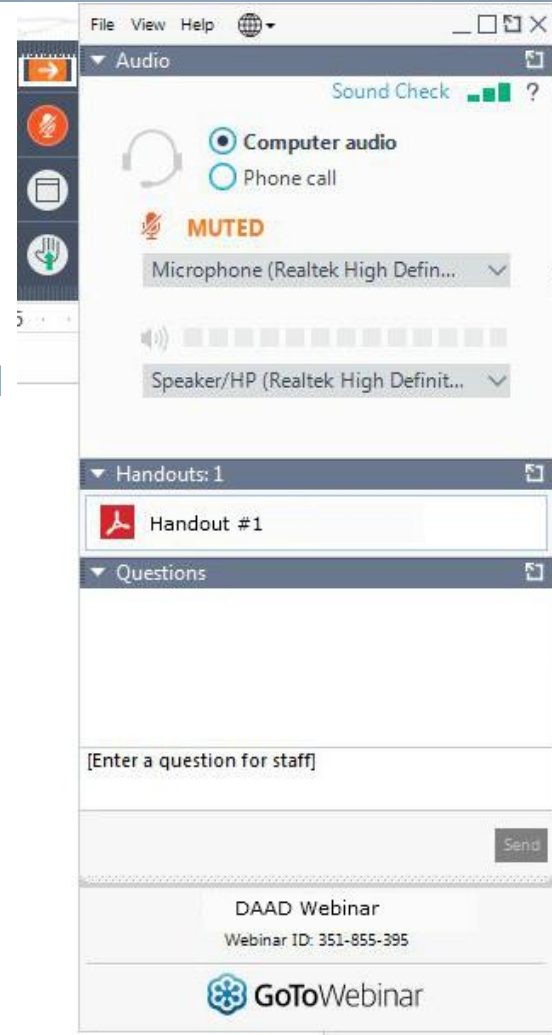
File View Help

Audio

Sound Check ?

Computer audio

Phone call

MUTED

Microphone (Realtek High Defin...

Speaker/HP (Realtek High Definit...

Handouts: 1

Handout #1

Questions

[Enter a question for staff]

Send

DAAD Webinar

Webinar ID: 351-855-395

GoToWebinar